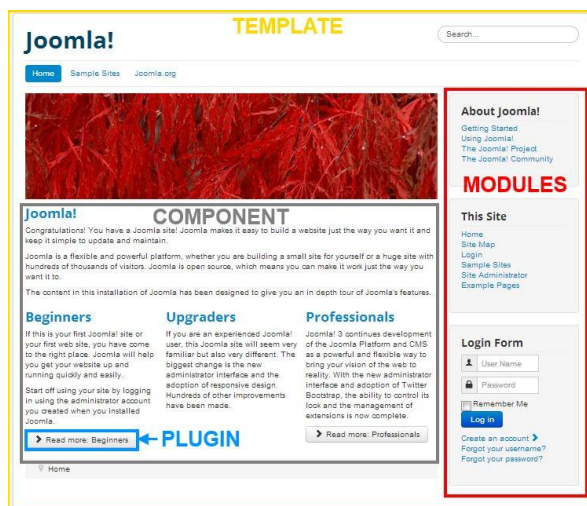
TEMPLATE

Joomla!

Search...

Home Sample Sites Joomla.org

Joomla!

COMPONENT

Congratulations! You have a Joomla site! Joomla makes it easy to build a website just the way you want it and keep it simple to update and maintain.

Joomla is a flexible and powerful platform, whether you are building a small site for yourself or a huge site with hundreds of thousands of visitors. Joomla is open source, which means you can make it work just the way you want it to.

The content in this installation of Joomla has been designed to give you an in depth tour of Joomla's features.

Beginners

If this is your first Joomla! site or your first web site, you have come to the right place. Joomla will help you get your website up and running quickly and easily.

Start off using your site by logging in using the administrator account you created when you installed Joomla.

Read more: Beginners

PLUGIN

Upgraders

If you are an experienced Joomla! user, this Joomla site will seem very familiar but also very different. The biggest change is the new administrator interface and the adoption of responsive design. Hundreds of other improvements have been made.

Professionals

Joomla! 3 continues development of the Joomla Platform and CMS as a powerful and flexible way to bring your vision of the web to reality. With the new administrator interface and adoption of Twitter Bootstrap, the ability to control its look and the management of extensions is now complete.

Read more: Professionals

Home

About Joomla!

Getting Started
Using Joomla!
The Joomla! Project
The Joomla! Community

MODULES

This Site

Home
Site Map
Login
Sample Sites
Site Administrator
Example Pages

Login Form

User Name
Password
Remember Me
Log in

Create an account
Forgot your username?
Forgot your password?